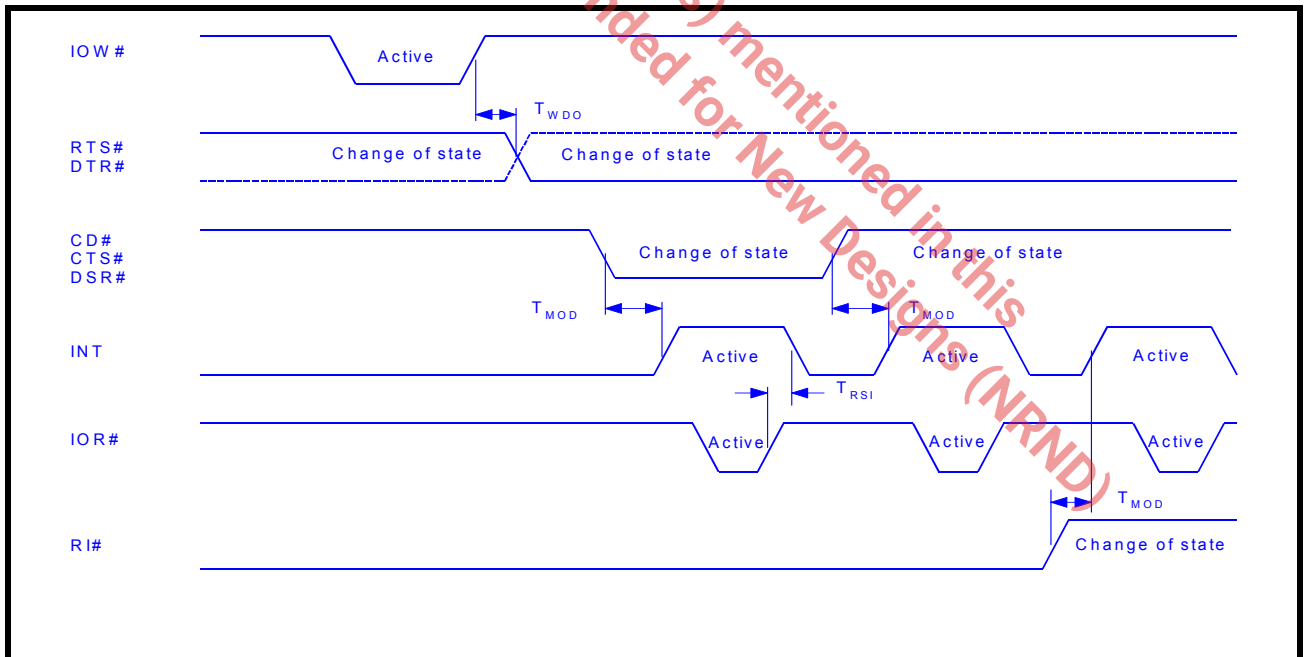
IOW#

Active

$T_{WDO}$

RTS#
DTR#

Change of state

Change of state

CD#
CTS#
DSR#

Change of state

Change of state

$T_{MOD}$

$T_{MOD}$

INT

Active

Active

Active

$T_{RSI}$

IOR#

Active

Active

Active

$T_{MOD}$

RI#

Change of state

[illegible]) mentioned in this
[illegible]nded for New Designs (NRND)